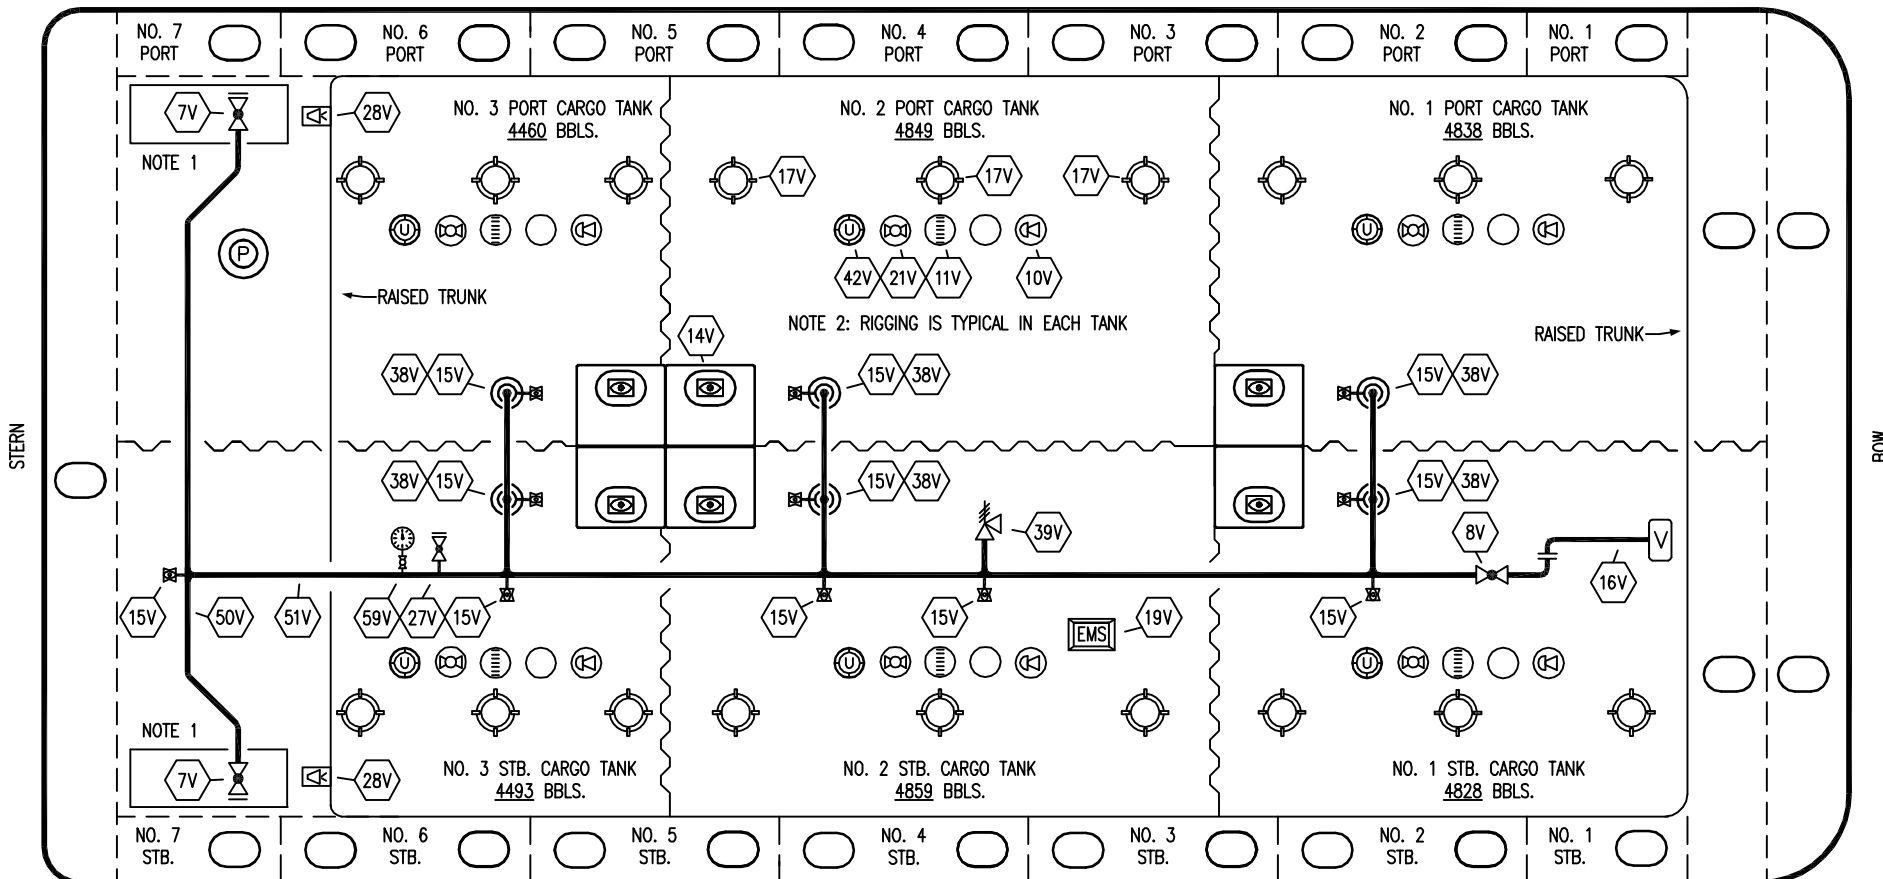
NO. 7 PORT
NO. 6 PORT
NO. 5 PORT
NO. 4 PORT
NO. 3 PORT
NO. 2 PORT
NO. 1 PORT

7V
NOTE 1
28V
NO. 3 PORT CARGO TANK
4460 BBLS.
NO. 2 PORT CARGO TANK
4849 BBLS.
NO. 1 PORT CARGO TANK
4838 BBLS.

17V
17V
17V

P
U
U
U
42V
21V
11V
10V

RAISED TRUNK
NOTE 2: RIGGING IS TYPICAL IN EACH TANK
RAISED TRUNK

14V
38V
15V
15V
38V
15V
38V

STERN
BOW

38V
15V
15V
38V
15V
38V
39V
8V
V
16V

15V
50V
51V
59V
27V
15V
15V
15V
EMS
19V
15V

U
U
U

NOTE 1
7V
28V
NO. 3 STB. CARGO TANK
4493 BBLS.
NO. 2 STB. CARGO TANK
4859 BBLS.
NO. 1 STB. CARGO TANK
4828 BBLS.

NO. 7 STB.
NO. 6 STB.
NO. 5 STB.
NO. 4 STB.
NO. 3 STB.
NO. 2 STB.
NO. 1 STB.